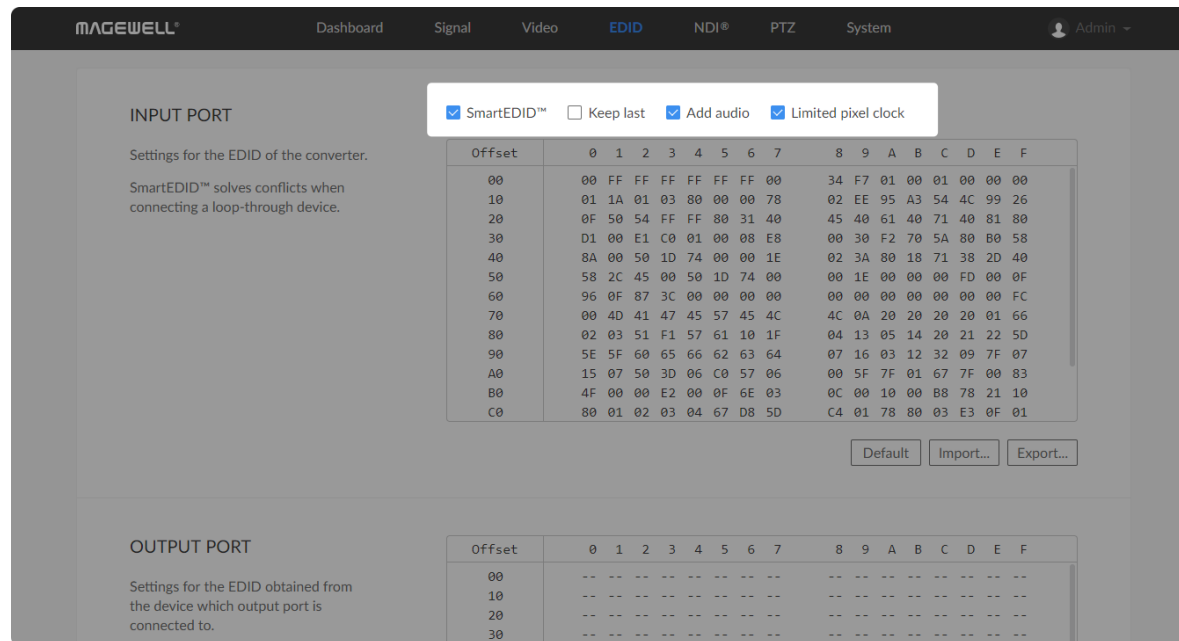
MAGEWELL®　Dashboard　Signal　Video　EDID　NDI®　PTZ　System　Admin

INPUT PORT

Settings for the EDID of the converter.

SmartEDID™ solves conflicts when connecting a loop-through device.

SmartEDID™　Keep last　Add audio　Limited pixel clock

| Offset | 0 1 2 3 4 5 6 7 | 8 9 A B C D E F |
|---|---|---|
| 00 | 00 FF FF FF FF FF FF 00 | 34 F7 01 00 01 00 00 00 |
| 10 | 01 1A 01 03 80 00 00 78 | 02 EE 95 A3 54 4C 99 26 |
| 20 | 0F 50 54 FF FF 80 31 40 | 45 40 61 40 71 40 81 80 |
| 30 | D1 00 E1 C0 01 00 08 E8 | 00 30 F2 70 5A 80 B0 58 |
| 40 | 8A 00 50 1D 74 00 00 1E | 02 3A 80 18 71 38 2D 40 |
| 50 | 58 2C 45 00 50 1D 74 00 | 00 1E 00 00 00 FD 00 0F |
| 60 | 96 0F 87 3C 00 00 00 00 | 00 00 00 00 00 00 00 FC |
| 70 | 00 4D 41 47 45 57 45 4C | 4C 0A 20 20 20 20 01 66 |
| 80 | 02 03 51 F1 57 61 10 1F | 04 13 05 14 20 21 22 5D |
| 90 | 5E 5F 60 65 66 62 63 64 | 07 16 03 12 32 09 7F 07 |
| A0 | 15 07 50 3D 06 C0 57 06 | 00 5F 7F 01 67 7F 00 83 |
| B0 | 4F 00 00 E2 00 0F 6E 03 | 0C 00 10 00 B8 78 21 10 |
| C0 | 80 01 02 03 04 67 D8 5D | C4 01 78 80 03 E3 0F 01 |

Default　Import...　Export...

OUTPUT PORT

Settings for the EDID obtained from the device which output port is connected to.

| Offset | 0 1 2 3 4 5 6 7 | 8 9 A B C D E F |
|---|---|---|
| 00 | -- -- -- -- -- -- -- -- | -- -- -- -- -- -- -- -- |
| 10 | -- -- -- -- -- -- -- -- | -- -- -- -- -- -- -- -- |
| 20 | -- -- -- -- -- -- -- -- | -- -- -- -- -- -- -- -- |
| 30 | -- -- -- -- -- -- -- -- | -- -- -- -- -- -- -- -- |